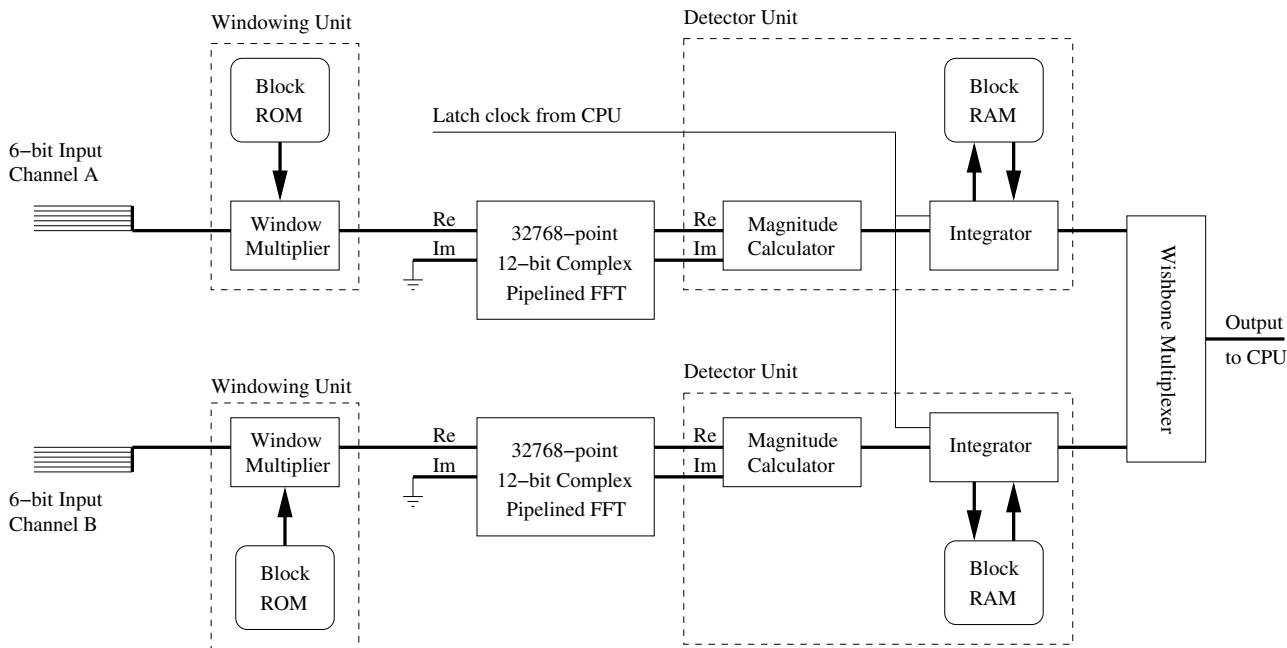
Windowing Unit

Block ROM

6−bit Input Channel A

Window Multiplier

Latch clock from CPU

Re

Im

32768−point 12−bit Complex Pipelined FFT

Detector Unit

Re

Im

Magnitude Calculator

Block RAM

Integrator

Wishbone Multiplexer

Output to CPU

Windowing Unit

6−bit Input Channel B

Window Multiplier

Block ROM

Re

Im

32768−point 12−bit Complex Pipelined FFT

Detector Unit

Re

Im

Magnitude Calculator

Integrator

Block RAM